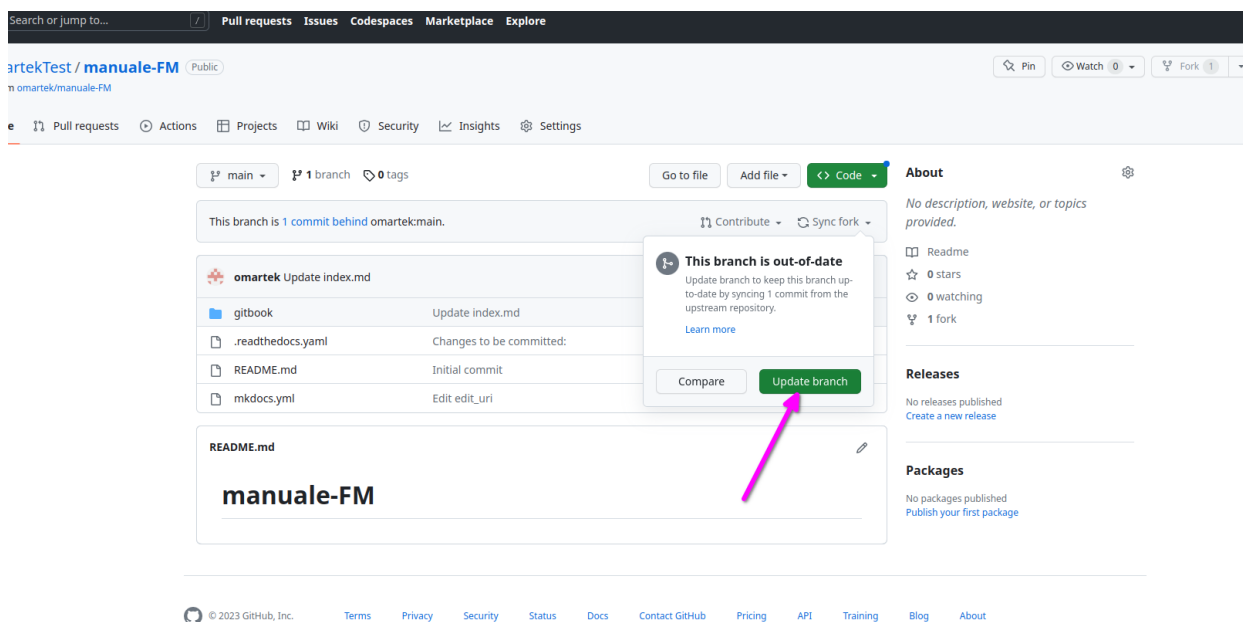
Search or jump to... / Pull requests Issues Codespaces Marketplace Explore

artekTest / manuale-FM Public

n omartek/manuale-FM

Pin Watch 0 Fork 1

e Pull requests Actions Projects Wiki Security Insights Settings

main 1 branch 0 tags

Go to file Add file Code

This branch is 1 commit behind omartek:main.

Contribute Sync fork

This branch is out-of-date

Update branch to keep this branch up-to-date by syncing 1 commit from the upstream repository.

Learn more

Compare Update branch

omartek Update index.md

| | |
|---|---|
| gitbook | Update index.md |
| .readthedocs.yaml | Changes to be committed: |
| README.md | Initial commit |
| mkdocs.yml | Edit edit_uri |

README.md

manuale-FM

About

No description, website, or topics provided.

Readme

0 stars

0 watching

1 fork

Releases

No releases published

Create a new release

Packages

No packages published

Publish your first package

© 2023 GitHub, Inc. Terms Privacy Security Status Docs Contact GitHub Pricing API Training Blog About